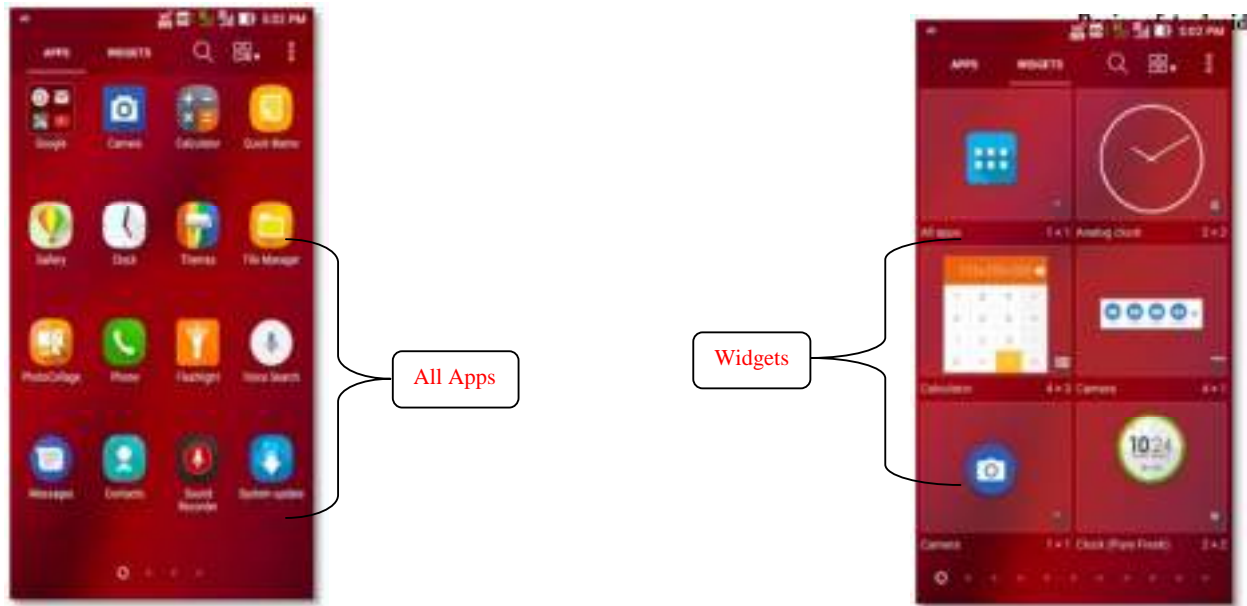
5:02 PM

APPS WIDGETS

Google Camera Calculator Quick Memo

Gallery Clock Themes File Manager

PhotoCollage Phone Flashlight Voice Search

Messages Contacts Sound Recorder System update

All Apps

Widgets

5:02 PM

APPS WIDGETS

All apps 1 × 1 Analog clock 2 × 2

Calculator 4 × 3 Camera 4 × 1

Camera 1 × 1 Clock (Pure Fresh) 2 × 2

10 24